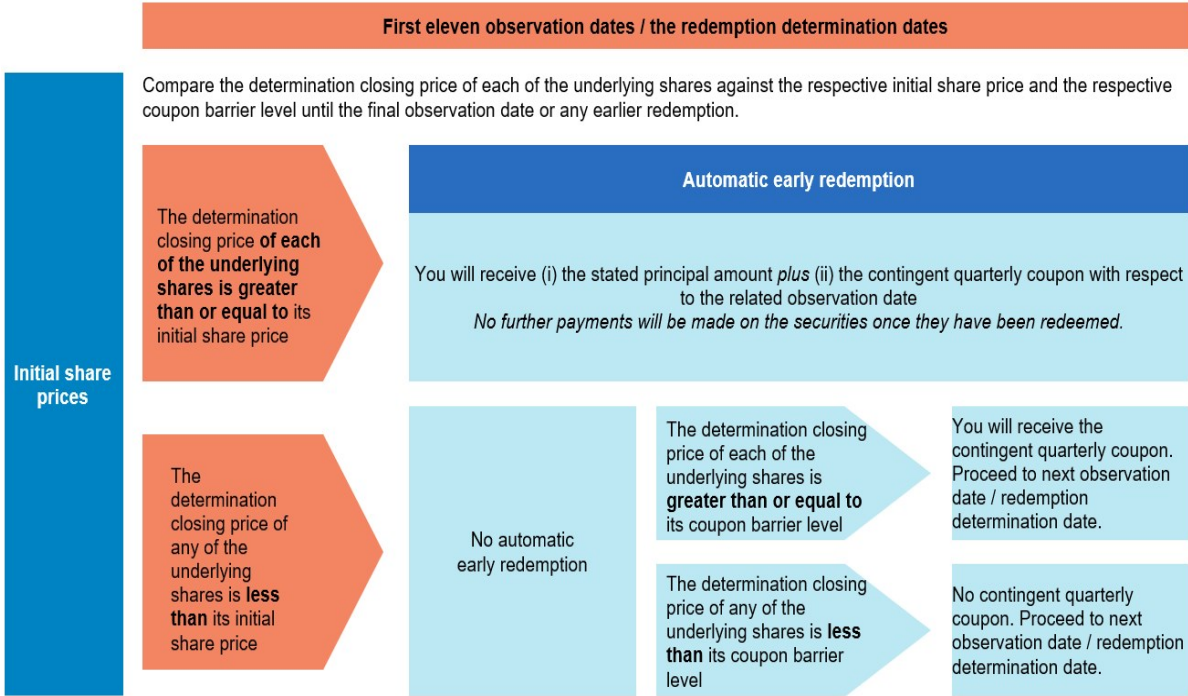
First eleven observation dates / the redemption determination dates

Initial share prices

Compare the determination closing price of each of the underlying shares against the respective initial share price and the respective coupon barrier level until the final observation date or any earlier redemption.

The determination closing price of each of the underlying shares is greater than or equal to its initial share price

Automatic early redemption

You will receive (i) the stated principal amount plus (ii) the contingent quarterly coupon with respect to the related observation date
No further payments will be made on the securities once they have been redeemed.

The determination closing price of any of the underlying shares is less than its initial share price

No automatic early redemption

The determination closing price of each of the underlying shares is greater than or equal to its coupon barrier level

You will receive the contingent quarterly coupon. Proceed to next observation date / redemption determination date.

The determination closing price of any of the underlying shares is less than its coupon barrier level

No contingent quarterly coupon. Proceed to next observation date / redemption determination date.